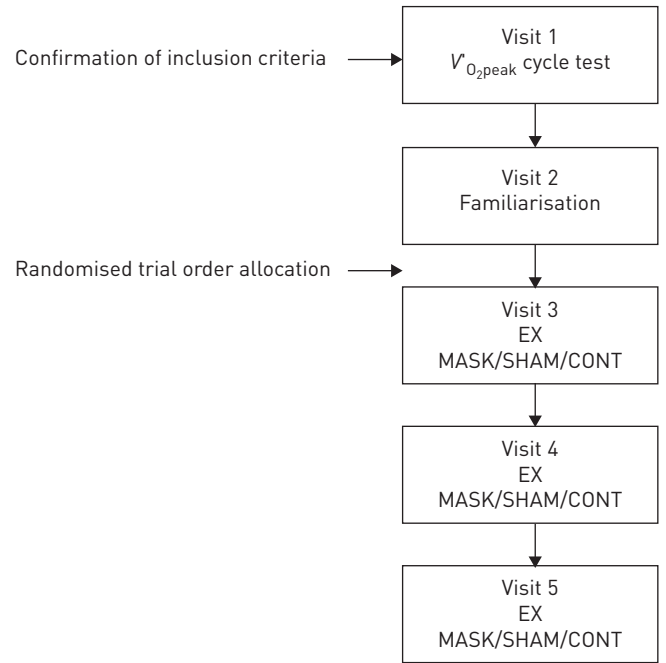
Confirmation of inclusion criteria

Visit 1
$V'_{O_2peak}$ cycle test

Visit 2
Familiarisation

Randomised trial order allocation

Visit 3
EX
MASK/SHAM/CONT

Visit 4
EX
MASK/SHAM/CONT

Visit 5
EX
MASK/SHAM/CONT